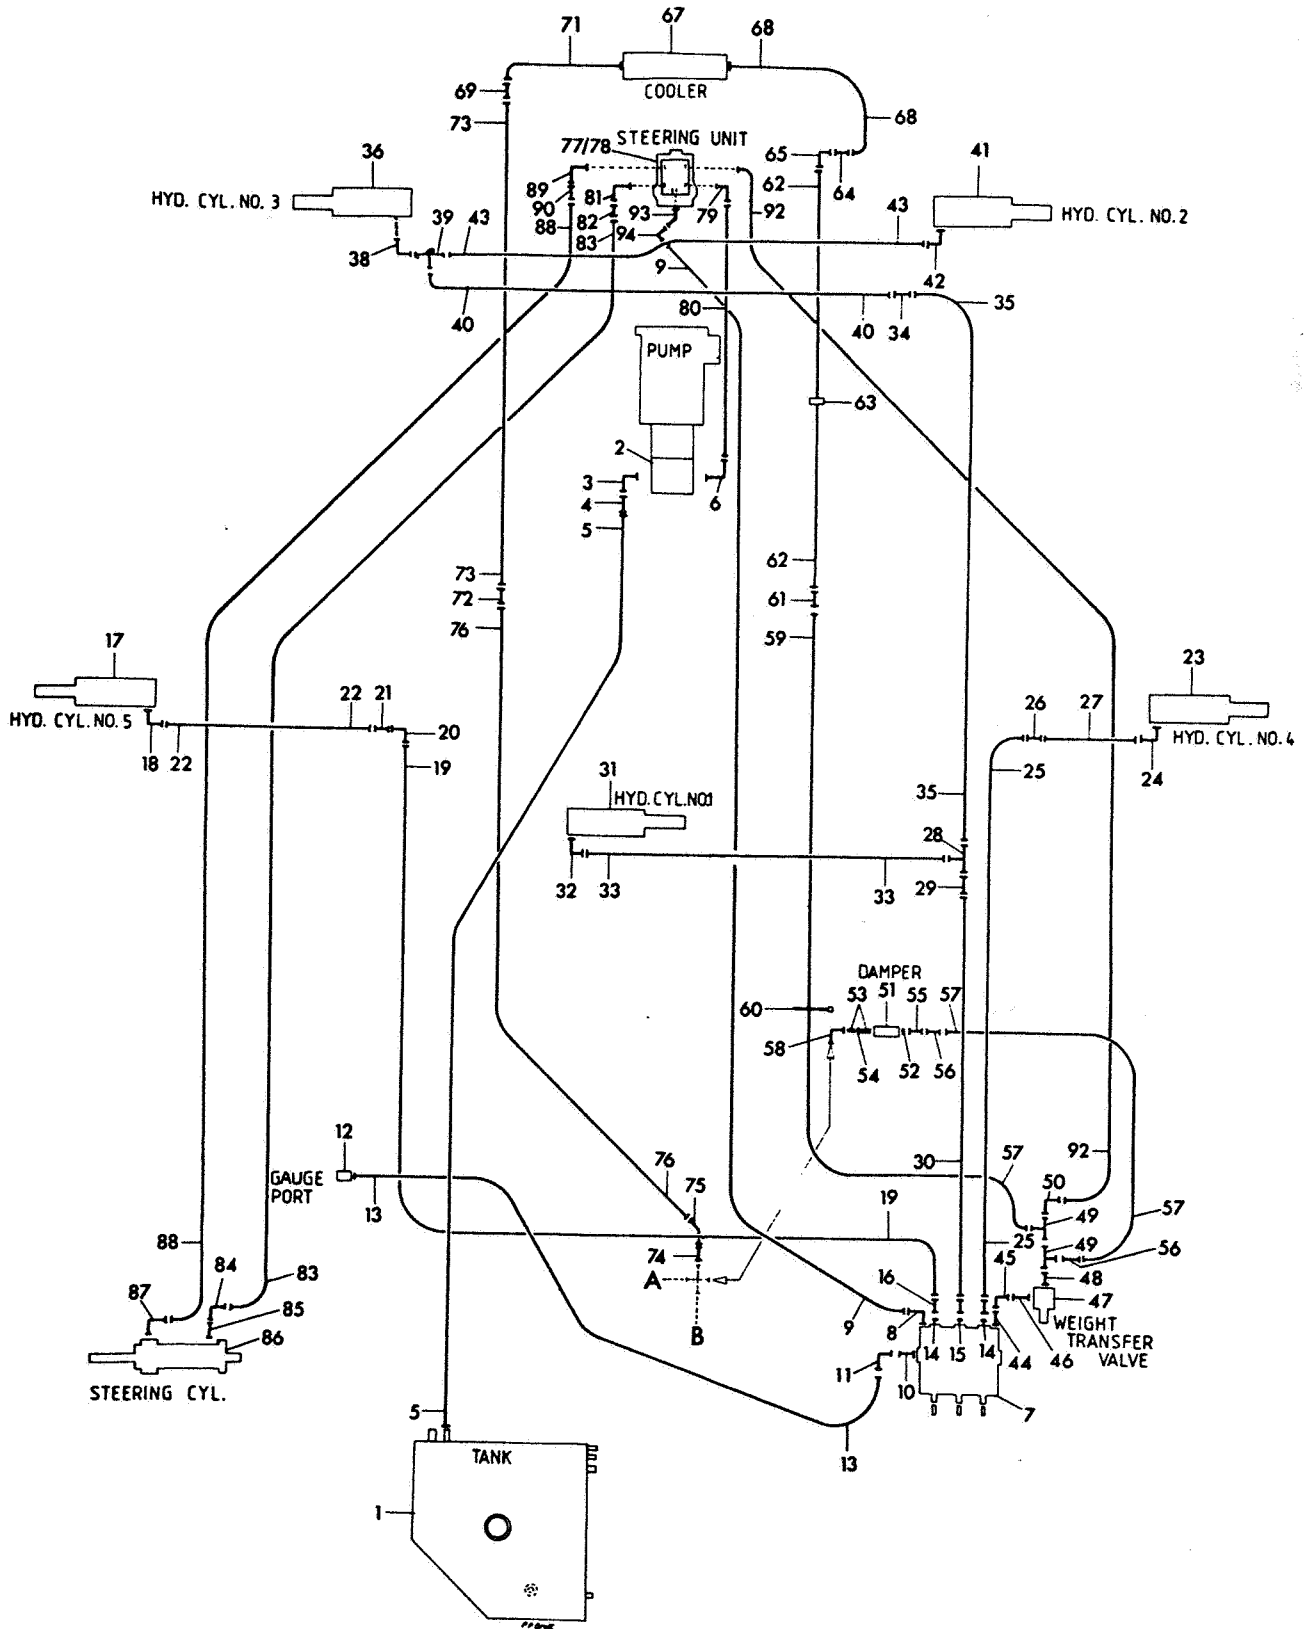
71
67
68
COOLER
69
68
73
STEERING UNIT
77/78
65
41
36
64
62
89
81
79
92
HYD. CYL. NO. 3
90
HYD. CYL. NO. 2
39
43
43
82
93
88
83
94
38
42
9
35
40
40
34
80
PUMP
63
2
3
6
4
5
62
73
61
72
59
76
17
23
26
27
22
21
HYD. CYL. NO. 5
HYD. CYL. NO. 4
20
18
22
25
24
19
31
35
HYD. CYL. NO1
28
32
33
33
29
DAMPER
53
51
55
57
60
58
54
52
56
12
92
76
30
57
GAUGE PORT
13
75
50
19
49
57
88
74
25
49
45
56
84
83
A
48
87
16
47
85
9
8
14
15
14
WEIGHT TRANSFER VALVE
86
B
11
44
46
10
STEERING CYL.
7
5
13
TANK
1